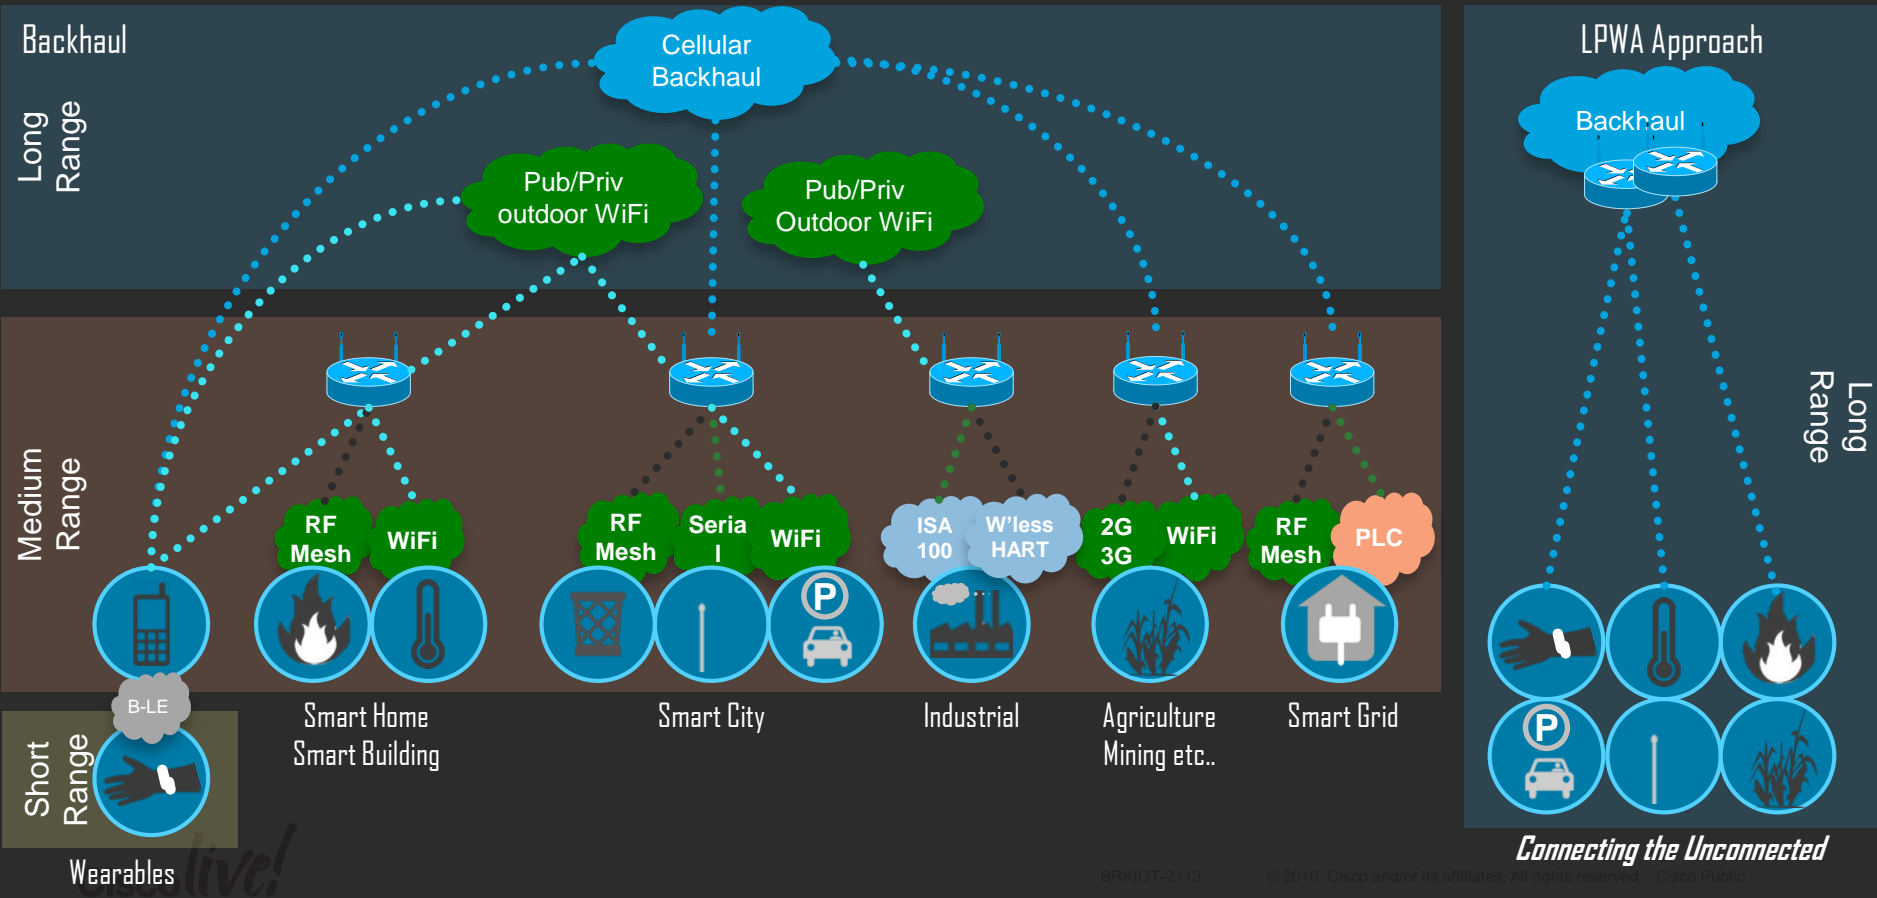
Backhaul

Long Range

Cellular Backhaul

Pub/Priv outdoor WiFi

Pub/Priv Outdoor WiFi

LPWA Approach

Backhaul

Long Range

Medium Range

RF Mesh

WiFi

RF Mesh

Seria l

WiFi

ISA 100

W'less HART

2G 3G

WiFi

RF Mesh

PLC

P

B-LE

Short Range

Smart Home
Smart Building

Smart City

Industrial

Agriculture
Mining etc..

Smart Grid

P

Wearables

Cisco live!

BRKIOT-2113

© 2016 Cisco and/or its affiliates. All rights reserved. Cisco Public

Connecting the Unconnected